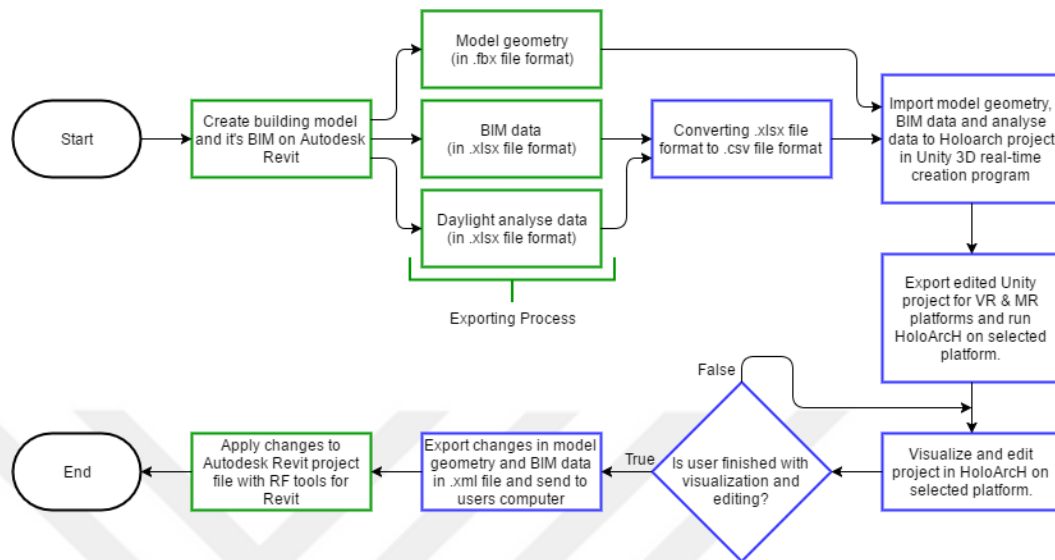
Start

Create building model and it's BIM on Autodesk Revit

Model geometry (in .fbx file format)

BIM data (in .xlsx file format)

Daylight analyse data (in .xlsx file format)

Exporting Process

Converting .xlsx file format to .csv file format

Import model geometry, BIM data and analyse data to Holoarch project in Unity 3D real-time creation program

Export edited Unity project for VR & MR platforms and run HoloArcH on selected platform.

False

Visualize and edit project in HoloArcH on selected platform.

Is user finished with visualization and editing?

True

Export changes in model geometry and BIM data in .xml file and send to users computer

Apply changes to Autodesk Revit project file with RF tools for Revit

End